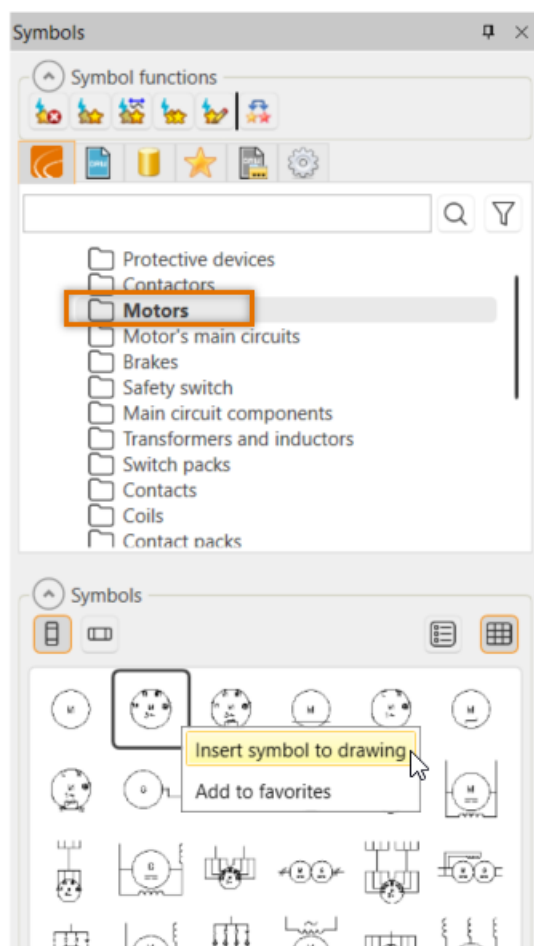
Symbols

Symbol functions

Protective devices
Contactors
Motors
Motor's main circuits
Brakes
Safety switch
Main circuit components
Transformers and inductors
Switch packs
Contacts
Coils
Contact packs

Symbols

Insert symbol to drawing
Add to favorites